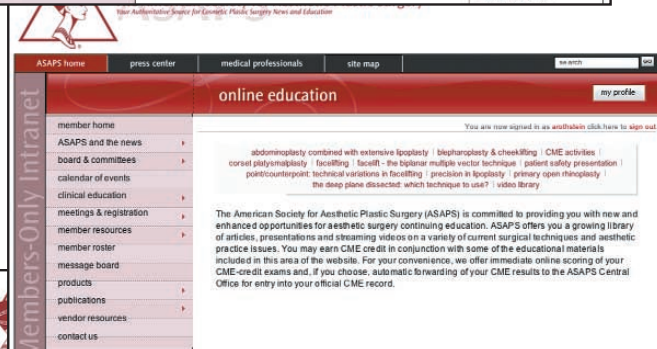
Your Authoritative Source for Cosmetic Plastic Surgery News and Education

ASAPS home
press center
medical professionals
site map
search
go

Members-Only Intranet

online education
my profile

member home
ASAPS and the news
board & committees
calendar of events
clinical education
meetings & registration
member resources
member roster
message board
products
publications
vendor resources
contact us

You are now signed in as erothstein click here to sign out

abdominoplasty combined with extensive lipoplasty | blepharoplasty & cheeklifting | CME activities | corset platysmaplasty | facelifting | facelift - the biplanar multiple vector technique | patient safety presentation | point/counterpoint: technical variations in facelifting | precision in lipoplasty | primary open rhinoplasty | the deep plane dissected: which technique to use? | video library

The American Society for Aesthetic Plastic Surgery (ASAPS) is committed to providing you with new and enhanced opportunities for aesthetic surgery continuing education. ASAPS offers you a growing library of articles, presentations and streaming videos on a variety of current surgical techniques and aesthetic practice issues. You may earn CME credit in conjunction with some of the educational materials included in this area of the website. For your convenience, we offer immediate online scoring of your CME-credit exams and, if you choose, automatic forwarding of your CME results to the ASAPS Central Office for entry into your official CME record.